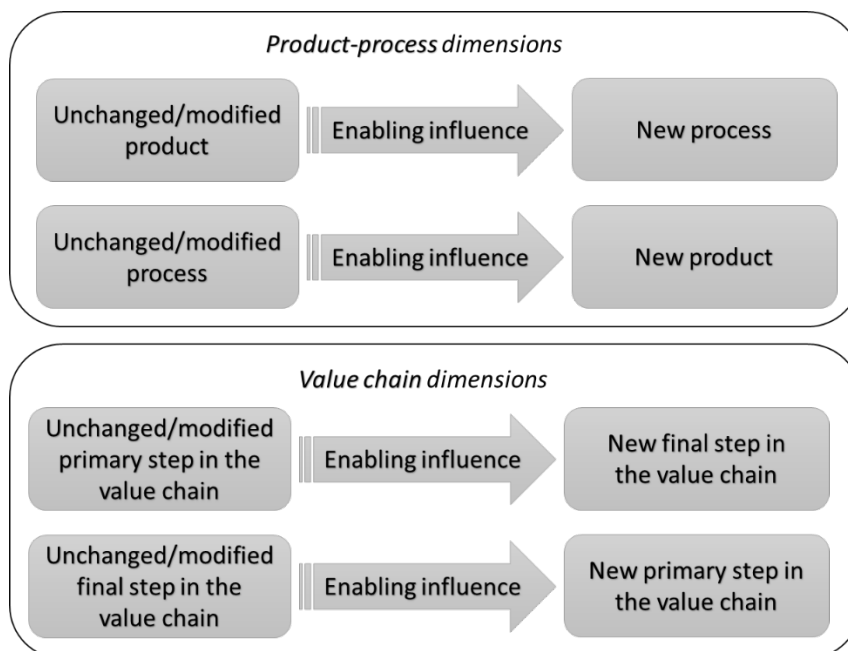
*Product-process* dimensions

Unchanged/modified product

Enabling influence

New process

Unchanged/modified process

Enabling influence

New product

*Value chain* dimensions

Unchanged/modified primary step in the value chain

Enabling influence

New final step in the value chain

Unchanged/modified final step in the value chain

Enabling influence

New primary step in the value chain